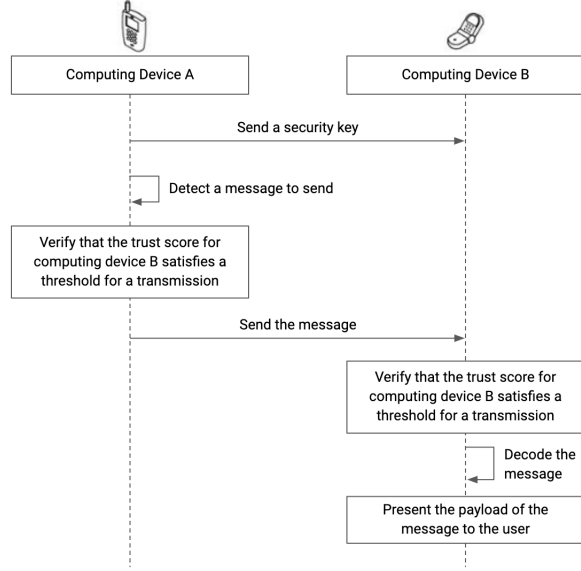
Computing Device A

Computing Device B

Send a security key

Detect a message to send

Verify that the trust score for computing device B satisfies a threshold for a transmission

Send the message

Verify that the trust score for computing device B satisfies a threshold for a transmission

Decode the message

Present the payload of the message to the user